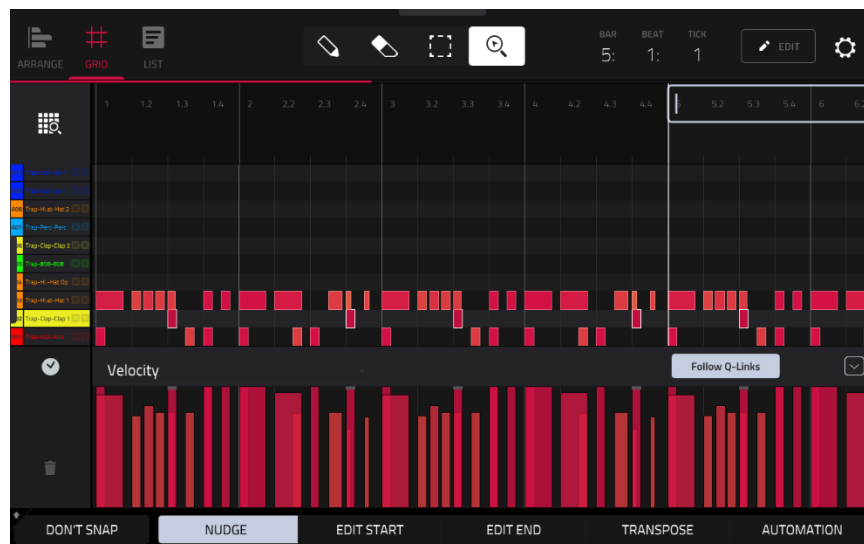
ARRANGE GRID LIST

BAR 5: BEAT 1: TICK 1

EDIT

1 1.2 1.3 1.4 2 2.2 2.3 2.4 3 3.2 3.3 3.4 4 4.2 4.3 4.4 5 5.2 5.3 5.4 6 6.2

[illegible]
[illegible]
Trap-Hi.at-Hat 2
Trap-Perc-Perc
Trap-Clap-Clap 2
Trap-808-808
Trap-Hi.-Hat Op
Trap-Hi.at-Hat 1
Trap-Clap-Clap 1
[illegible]

Velocity

Follow Q-Links

DON'T SNAP NUDGE EDIT START EDIT END TRANSPOSE AUTOMATION